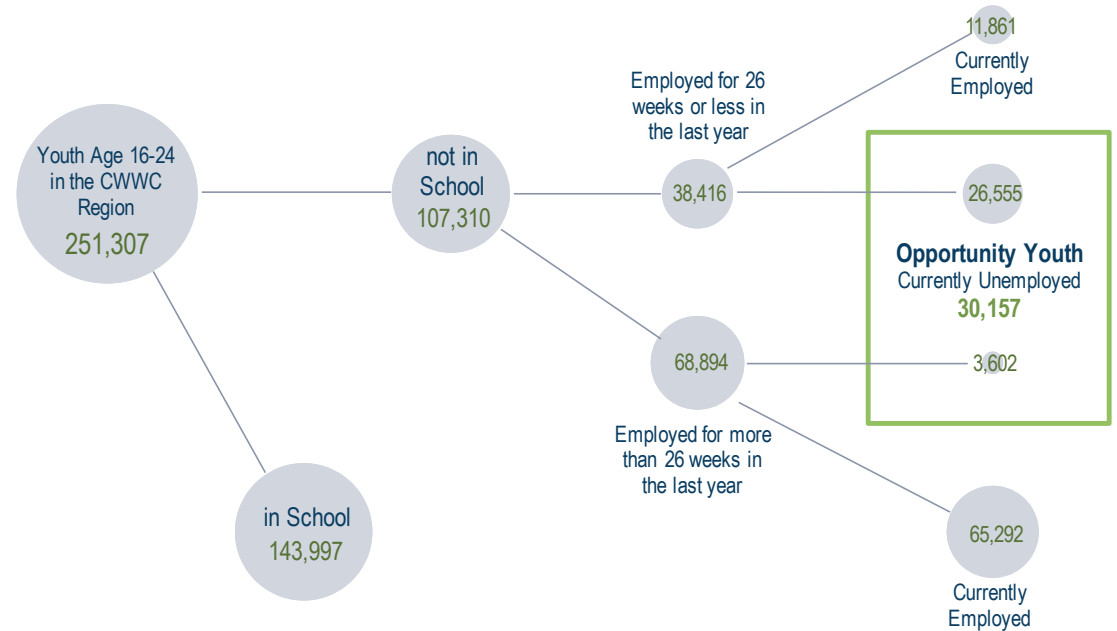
Youth Age 16-24 in the CWWC Region
251,307

not in School
107,310

in School
143,997

Employed for 26 weeks or less in the last year

38,416

11,861
Currently Employed

26,555

Opportunity Youth
Currently Unemployed
30,157

3,602

68,894

Employed for more than 26 weeks in the last year

65,292
Currently Employed